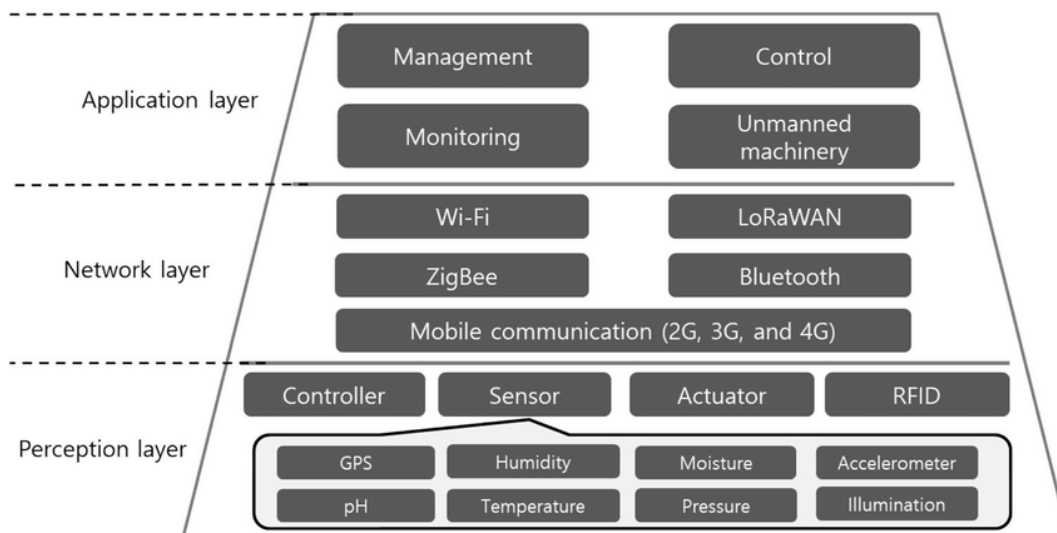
Application layer

Management

Control

Monitoring

Unmanned machinery

Network layer

Wi-Fi

LoRaWAN

ZigBee

Bluetooth

Mobile communication (2G, 3G, and 4G)

Perception layer

Controller

Sensor

Actuator

RFID

GPS

Humidity

Moisture

Accelerometer

pH

Temperature

Pressure

Illumination